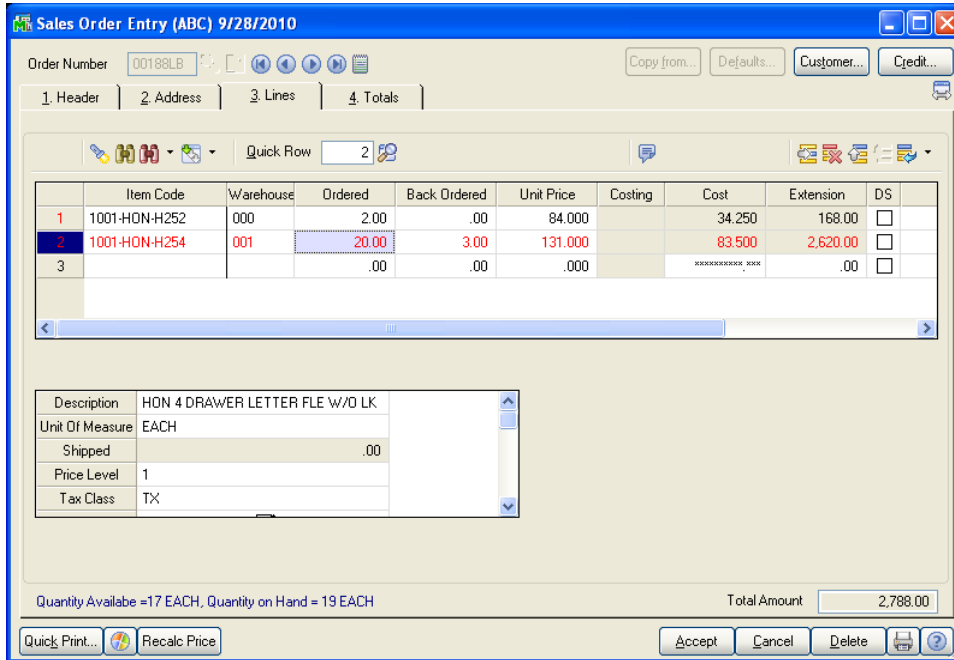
Sales Order Entry (ABC) 9/28/2010

Order Number 00188LB

Copy from... Defaults... Customer... Credit...

1. Header 2. Address 3. Lines 4. Totals

Quick Row 2

| | Item Code | Warehouse | Ordered | Back Ordered | Unit Price | Costing | Cost | Extension | DS |
|---|---|---|---|---|---|---|---|---|---|
| 1 | 1001-HON-H252 | 000 | 2.00 | .00 | 84.000 | | 34.250 | 168.00 | ☐ |
| 2 | 1001-HON-H254 | 001 | 20.00 | 3.00 | 131.000 | | 83.500 | 2,620.00 | ☐ |
| 3 | | | .00 | .00 | .000 | | xxxxxxxxxx.xxx | .00 | ☐ |

| | |
|---|---|
| Description | HON 4 DRAWER LETTER FLE W/O LK |
| Unit Of Measure | EACH |
| Shipped | .00 |
| Price Level | 1 |
| Tax Class | TX |

Quantity Availabe =17 EACH, Quantity on Hand = 19 EACH

Total Amount 2,788.00

Quick Print... Recalc Price Accept Cancel Delete